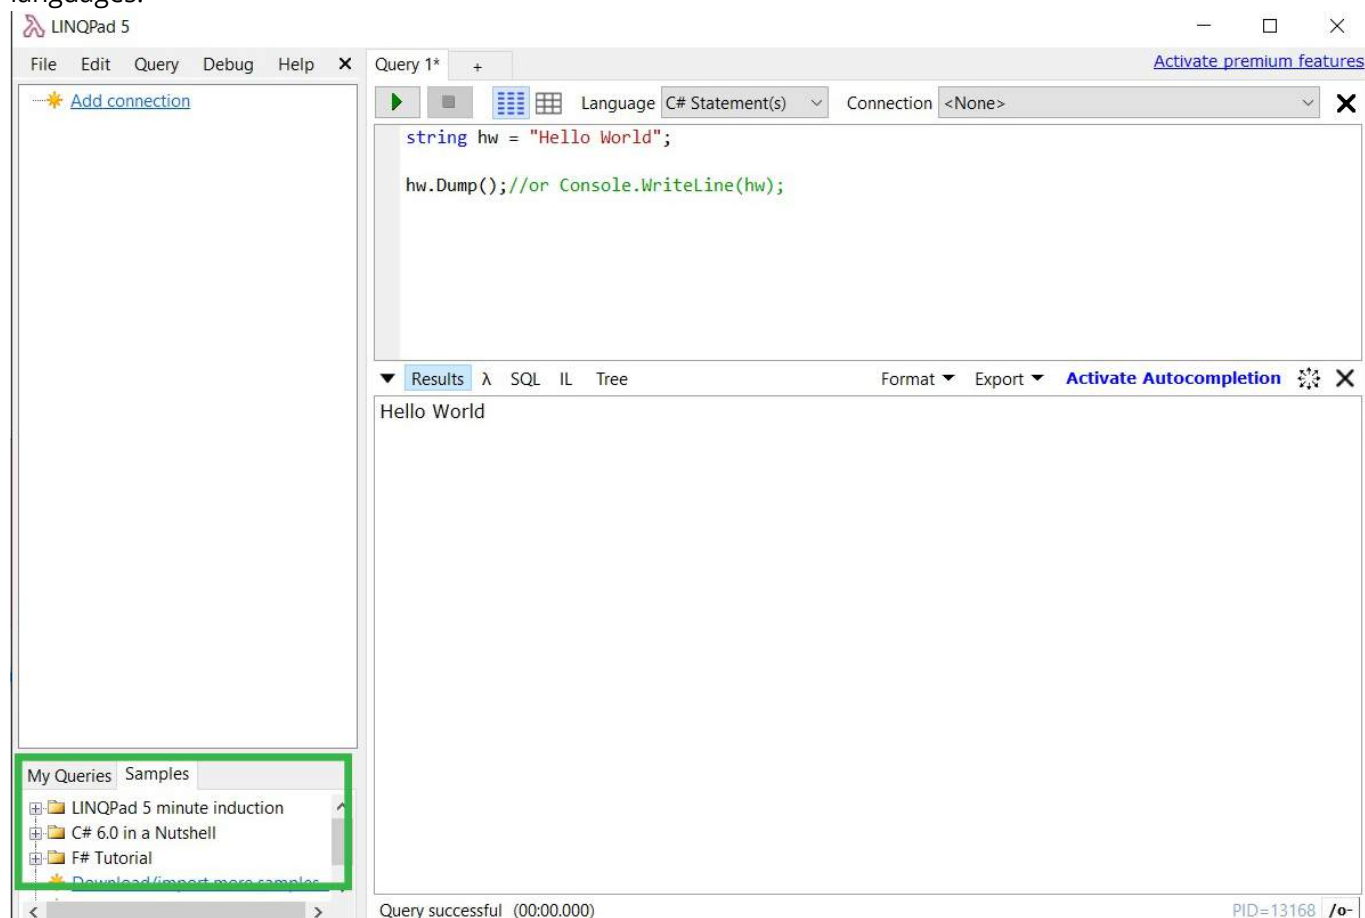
languages.

LINQPad 5

File Edit Query Debug Help ✕

Query 1* +

Activate premium features

Add connection

Language C# Statement(s)

Connection <None>

string hw = "Hello World";

hw.Dump();//or Console.WriteLine(hw);

Results λ SQL IL Tree

Format Export Activate Autocompletion

Hello World

My Queries Samples

LINQPad 5 minute induction

C# 6.0 in a Nutshell

F# Tutorial

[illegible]

Query successful (00:00.000)

PID=13168 /o-